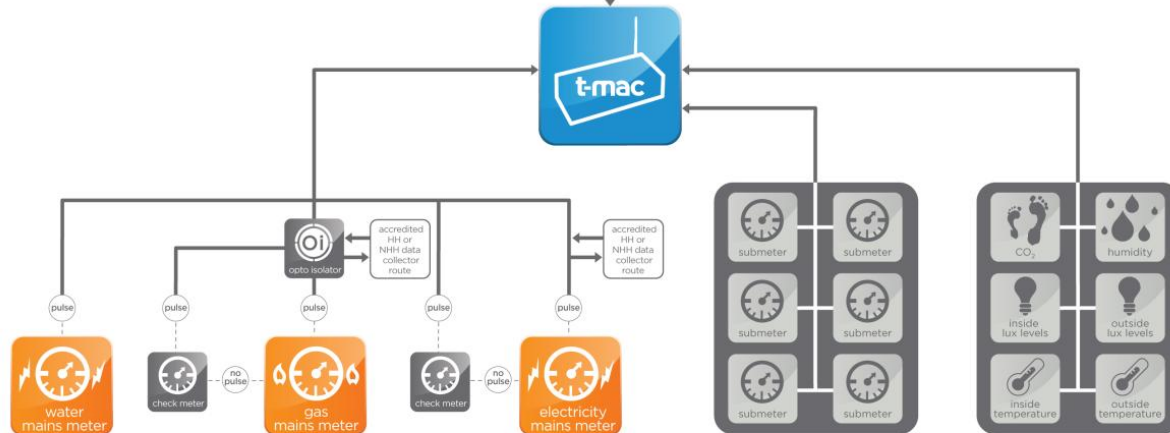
t-mac

Oi
opto isolator

accredited HH or NHH data collector route

accredited HH or NHH data collector route

pulse

pulse

pulse

pulse

pulse

water mains meter

check meter

no pulse

gas mains meter

check meter

no pulse

electricity mains meter

submeter

submeter

submeter

submeter

submeter

submeter

$CO_2$

humidity

inside lux levels

outside lux levels

inside temperature

outside temperature